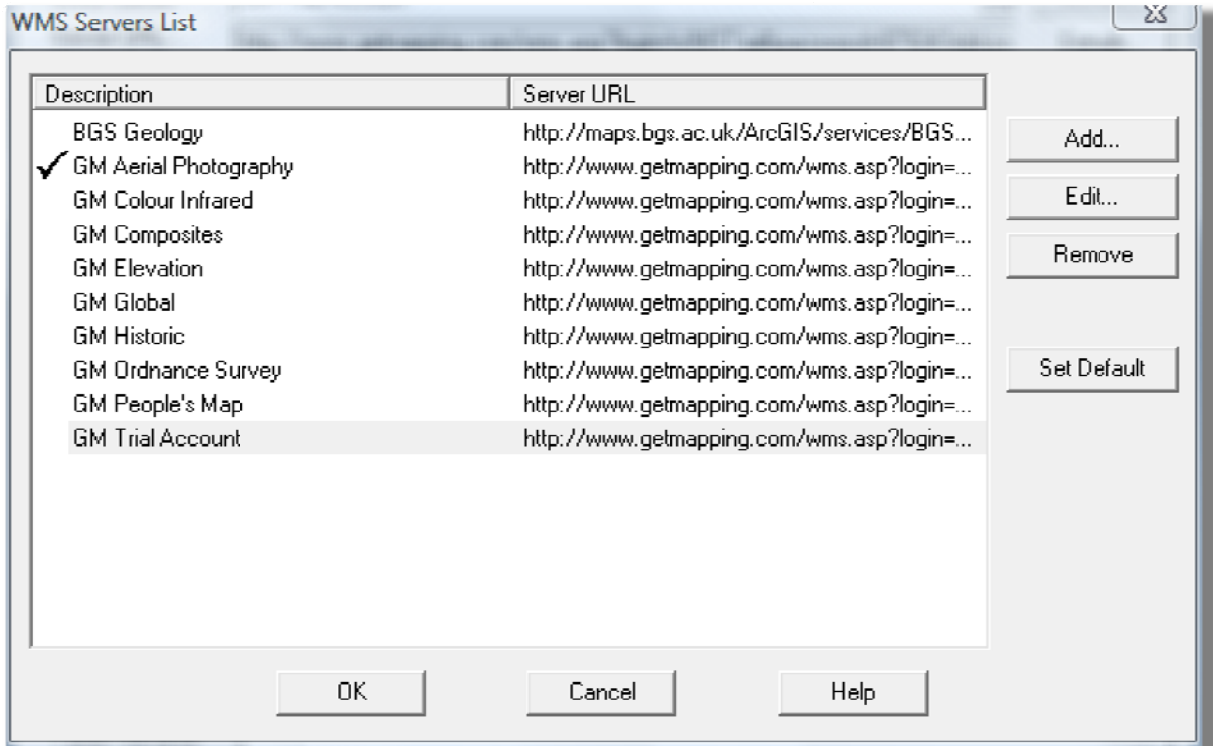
WMS Servers List

| Description | Server URL |
|---|---|
| BGS Geology | http://maps.bgs.ac.uk/ArcGIS/services/BGS... |
| ✓ GM Aerial Photography | http://www.getmapping.com/wms.asp?login=... |
| GM Colour Infrared | http://www.getmapping.com/wms.asp?login=... |
| GM Composites | http://www.getmapping.com/wms.asp?login=... |
| GM Elevation | http://www.getmapping.com/wms.asp?login=... |
| GM Global | http://www.getmapping.com/wms.asp?login=... |
| GM Historic | http://www.getmapping.com/wms.asp?login=... |
| GM Ordnance Survey | http://www.getmapping.com/wms.asp?login=... |
| GM People's Map | http://www.getmapping.com/wms.asp?login=... |
| GM Trial Account | http://www.getmapping.com/wms.asp?login=... |

Add...
Edit...
Remove
Set Default

OK
Cancel
Help